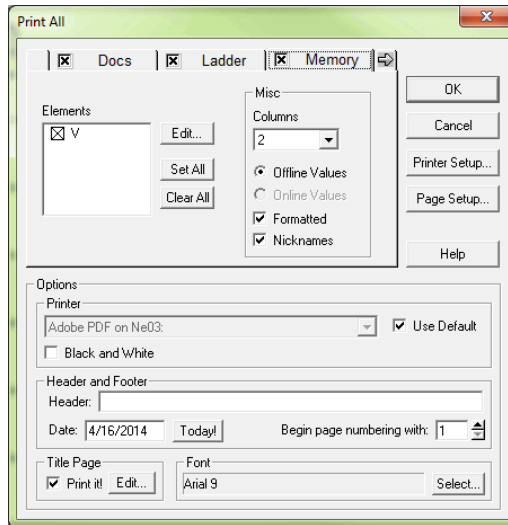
Print All

Docs
Ladder
Memory

Elements
V
Edit...
Set All
Clear All

Misc
Columns
2
Offline Values
Online Values
Formatted
Nicknames

OK
Cancel
Printer Setup...
Page Setup...
Help

Options
Printer
Adobe PDF on Ne03:
Use Default
Black and White

Header and Footer
Header:
Date: 4/16/2014
Today!
Begin page numbering with: 1

Title Page
Print it!
Edit...

Font
Arial 9
Select...